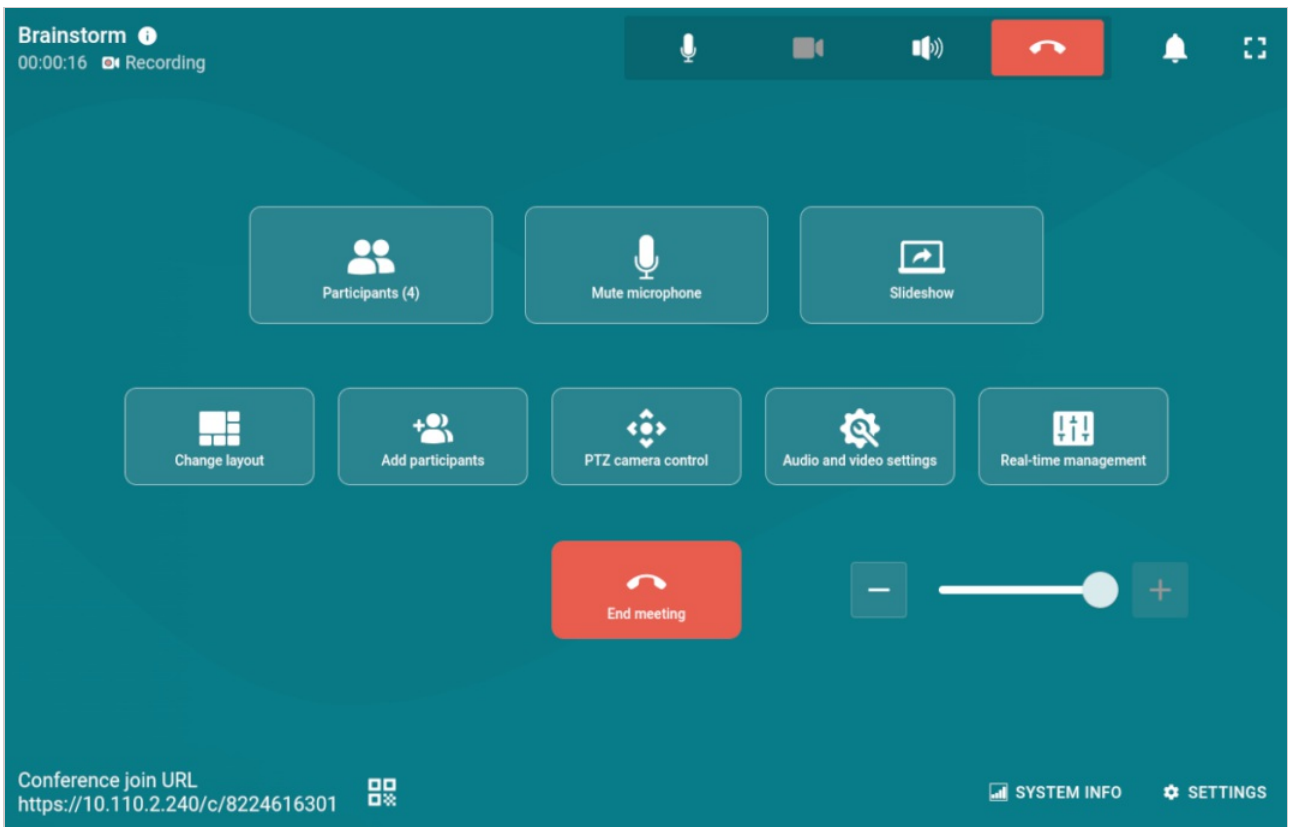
Brainstorm
00:00:16 Recording

Participants (4)
Mute microphone
Slideshow

Change layout
Add participants
PTZ camera control
Audio and video settings
Real-time management

End meeting

−
+

Conference join URL
https://10.110.2.240/c/8224616301

SYSTEM INFO
SETTINGS